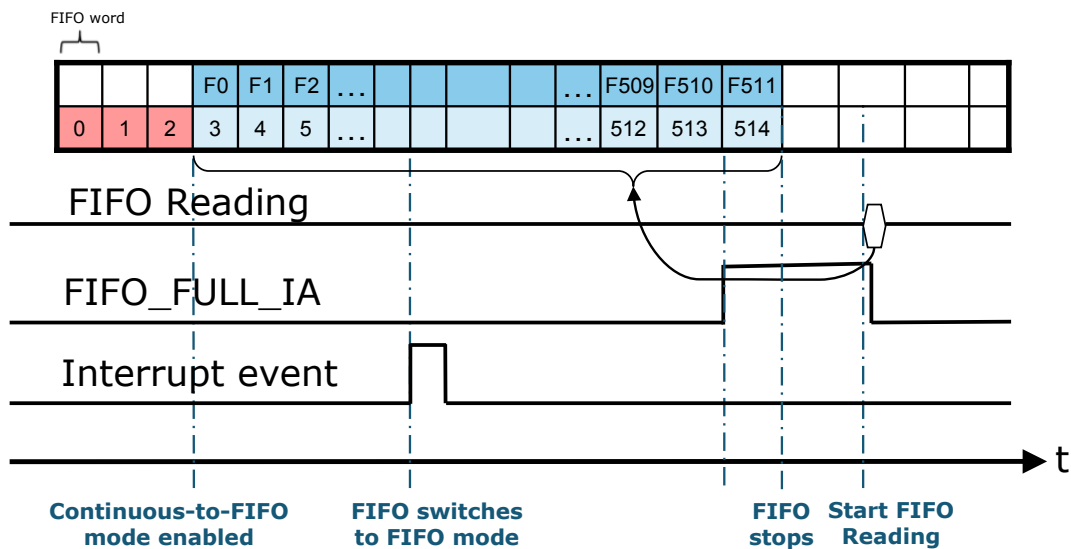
FIFO word

| | | | F0 | F1 | F2 | ... | | | | | ... | F509 | F510 | F511 | | | | |
|---|---|---|---|---|---|---|---|---|---|---|---|---|---|---|---|---|---|---|
| 0 | 1 | 2 | 3 | 4 | 5 | ... | | | | | ... | 512 | 513 | 514 | | | | |

FIFO Reading

FIFO_FULL_IA

Interrupt event

t

Continuous-to-FIFO mode enabled

FIFO switches to FIFO mode

FIFO stops

Start FIFO Reading